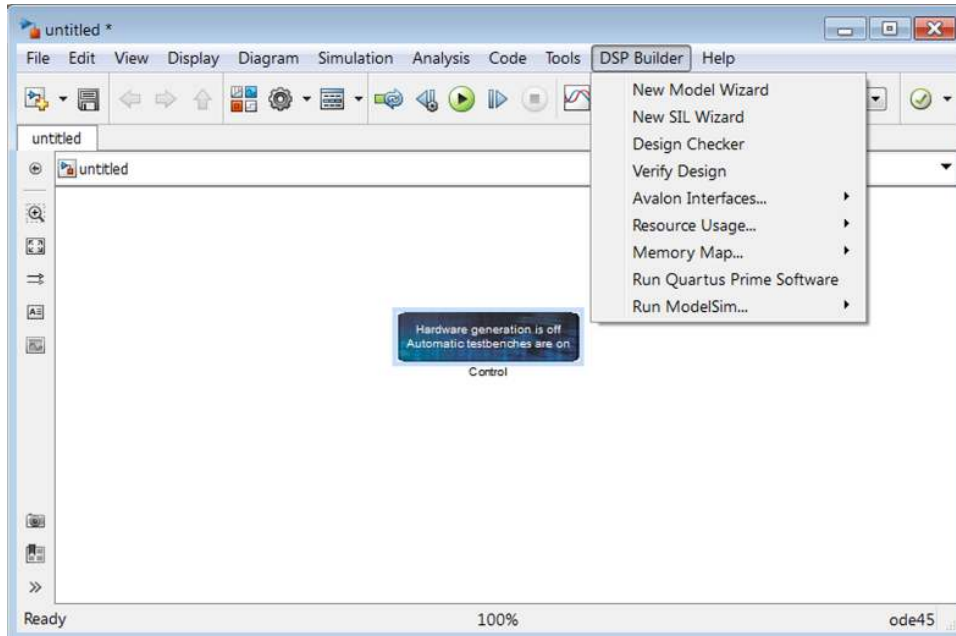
untitled *

File Edit View Display Diagram Simulation Analysis Code Tools DSP Builder Help

untitled

untitled

New Model Wizard
New SIL Wizard
Design Checker
Verify Design
Avalon Interfaces...
Resource Usage...
Memory Map...
Run Quartus Prime Software
Run ModelSim...

Hardware generation is off
Automatic testbenches are on
Control

Ready 100% ode45